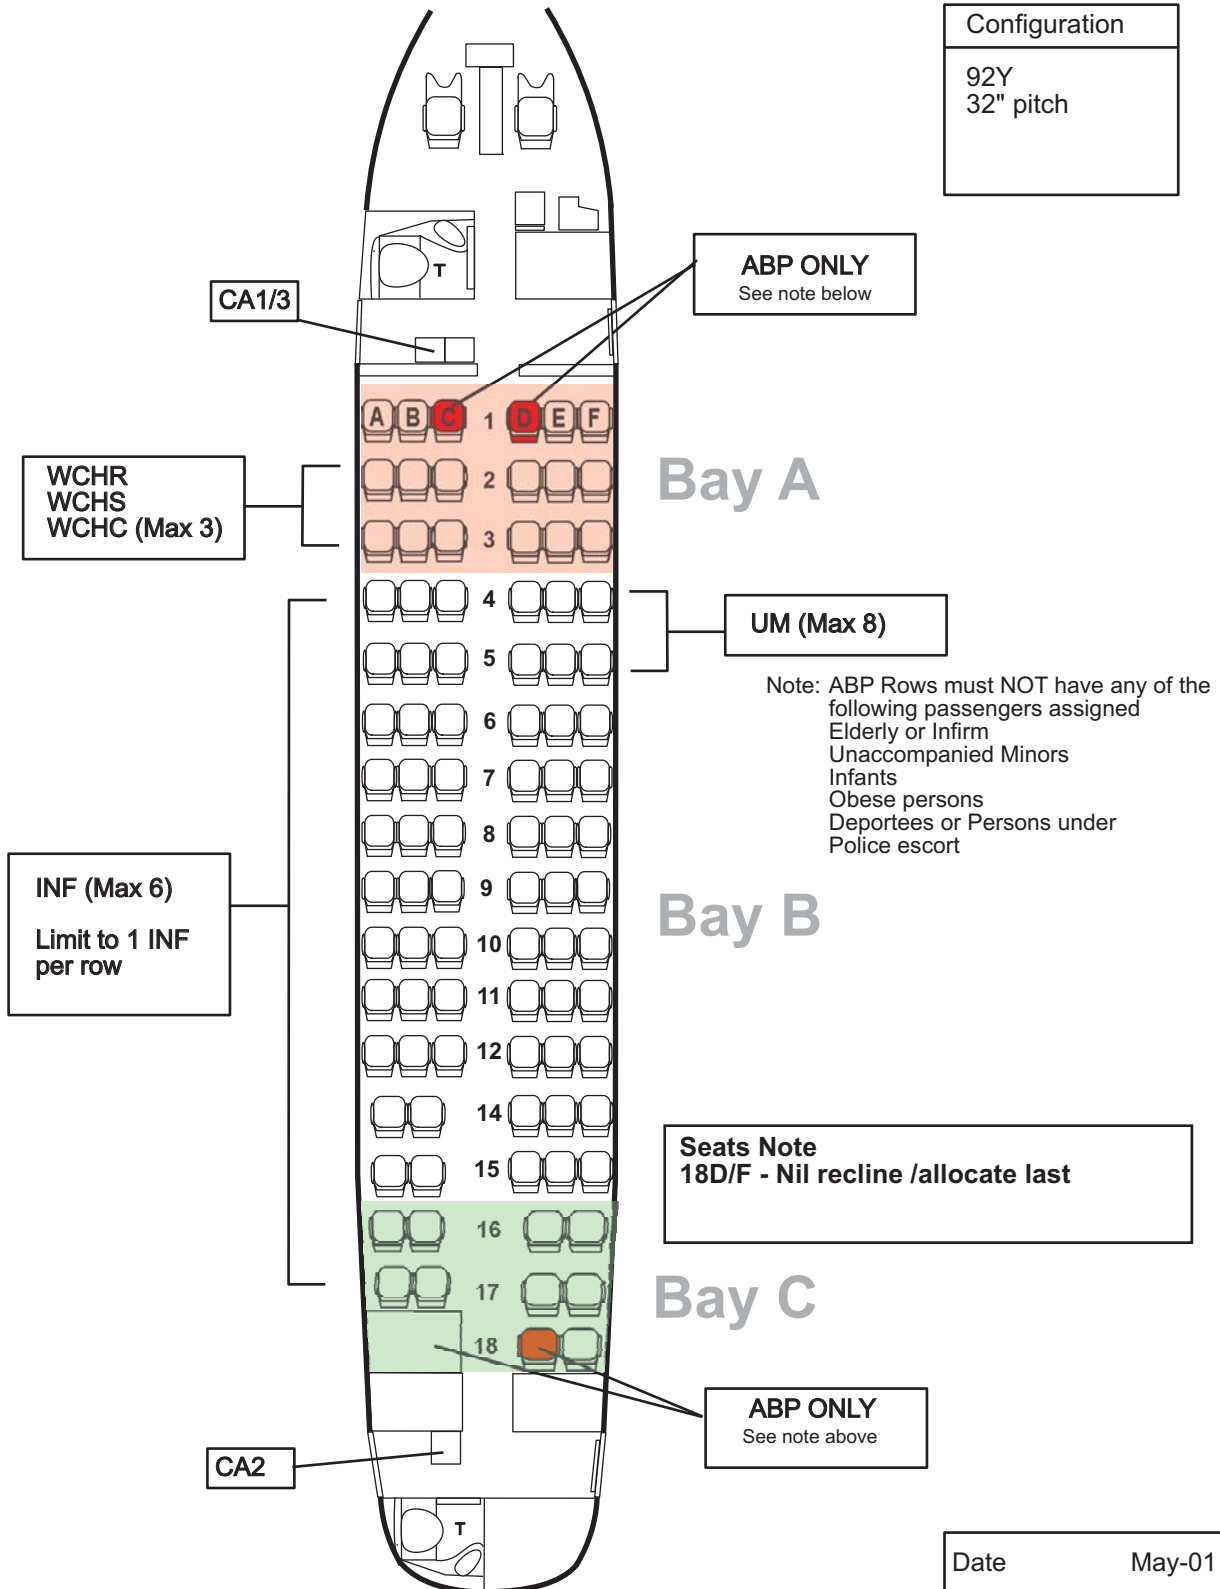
Configuration

92Y
32" pitch

T

ABP ONLY
See note below

CA1/3

A B C 1 D E F

WCHR
WCHS
WCHC (Max 3)

2

Bay A

3

4

UM (Max 8)

5

Note: ABP Rows must NOT have any of the following passengers assigned
Elderly or Infirm
Unaccompanied Minors
Infants
Obese persons
Deportees or Persons under Police escort

6

7

8

INF (Max 6)

Limit to 1 INF per row

9

Bay B

10

11

12

14

Seats Note
18D/F - Nil recline /allocate last

15

16

17

Bay C

18

ABP ONLY
See note above

CA2

T

Date May-01